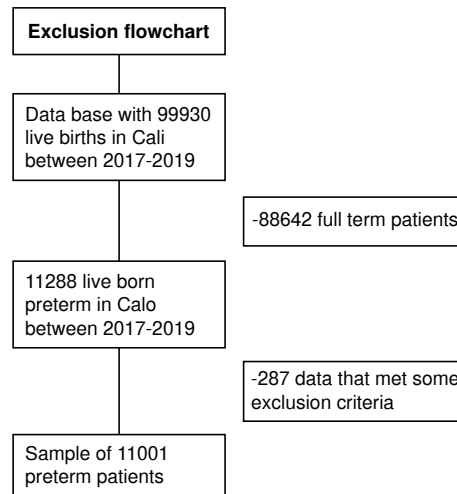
Exclusion flowchart

Data base with 99930 live births in Cali between 2017-2019

-88642 full term patients

11288 live born preterm in Calo between 2017-2019

-287 data that met some exclusion criteria

Sample of 11001 preterm patients